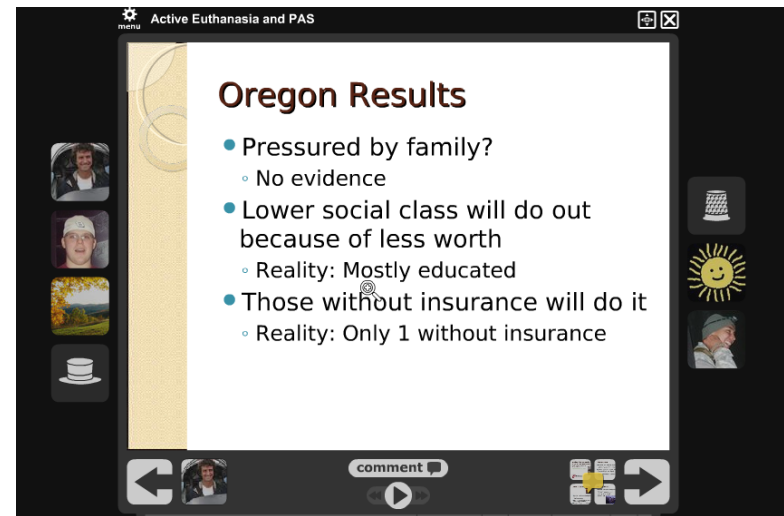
menu
Active Euthanasia and PAS

Oregon Results

Pressured by family?
No evidence
Lower social class will do out because of less worth
Reality: Mostly educated
Those without insurance will do it
Reality: Only 1 without insurance

comment